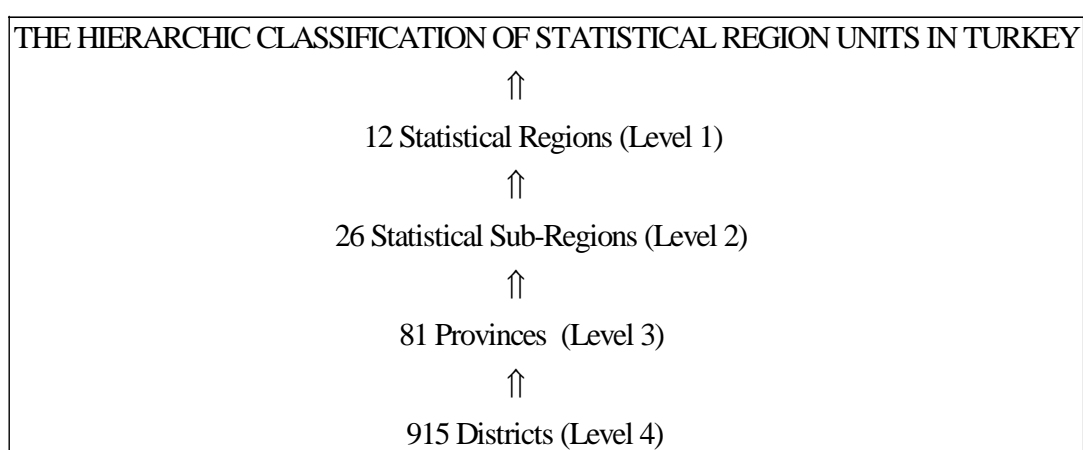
THE HIERARCHIC CLASSIFICATION OF STATISTICAL REGION UNITS IN TURKEY

$\Uparrow$

12 Statistical Regions (Level 1)

$\Uparrow$

26 Statistical Sub-Regions (Level 2)

$\Uparrow$

81 Provinces (Level 3)

$\Uparrow$

915 Districts (Level 4)